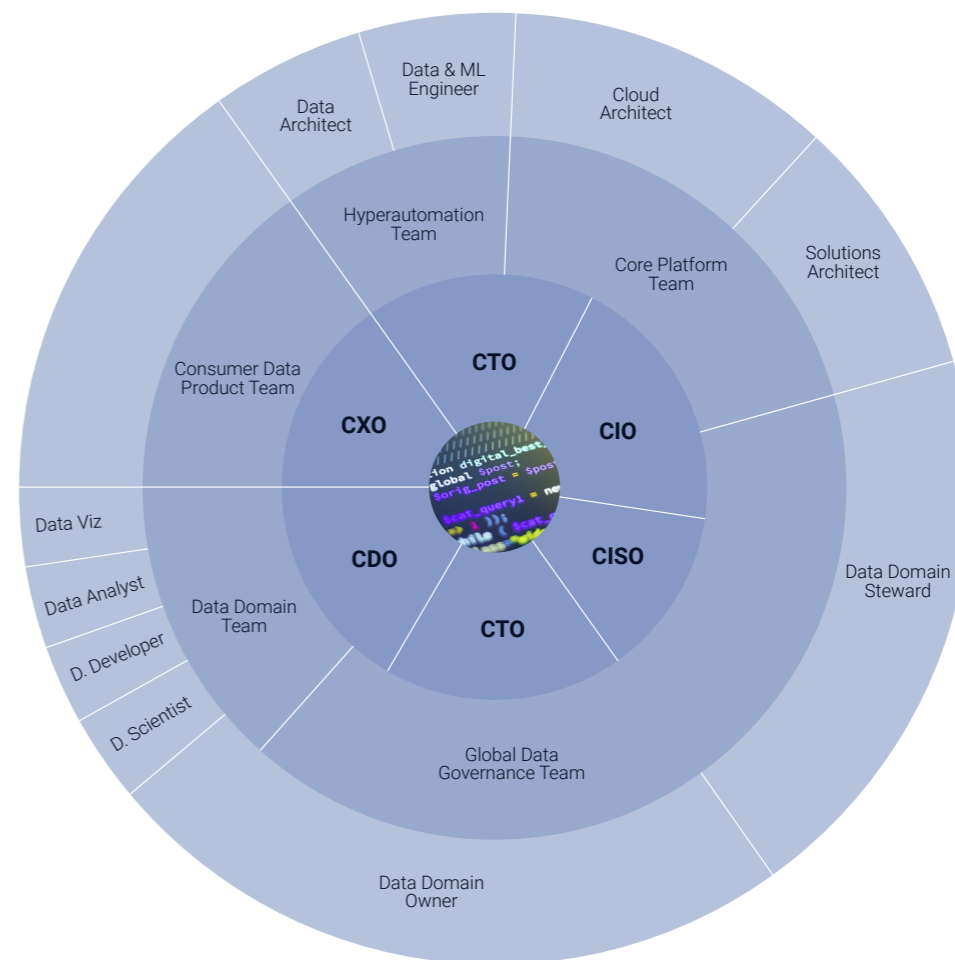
Data & ML Engineer

Data Architect

Cloud Architect

Solutions Architect

Hyperautomation Team

Core Platform Team

Consumer Data Product Team

CTO

CXO

CIO

ion digital_best
global $post;
$orig_post = $post
$cat_query1 = ne

CDO

CISO

CTO

Data Domain Steward

Data Viz

Data Analyst

D. Developer

D. Scientist

Data Domain Team

Global Data Governance Team

Data Domain Owner